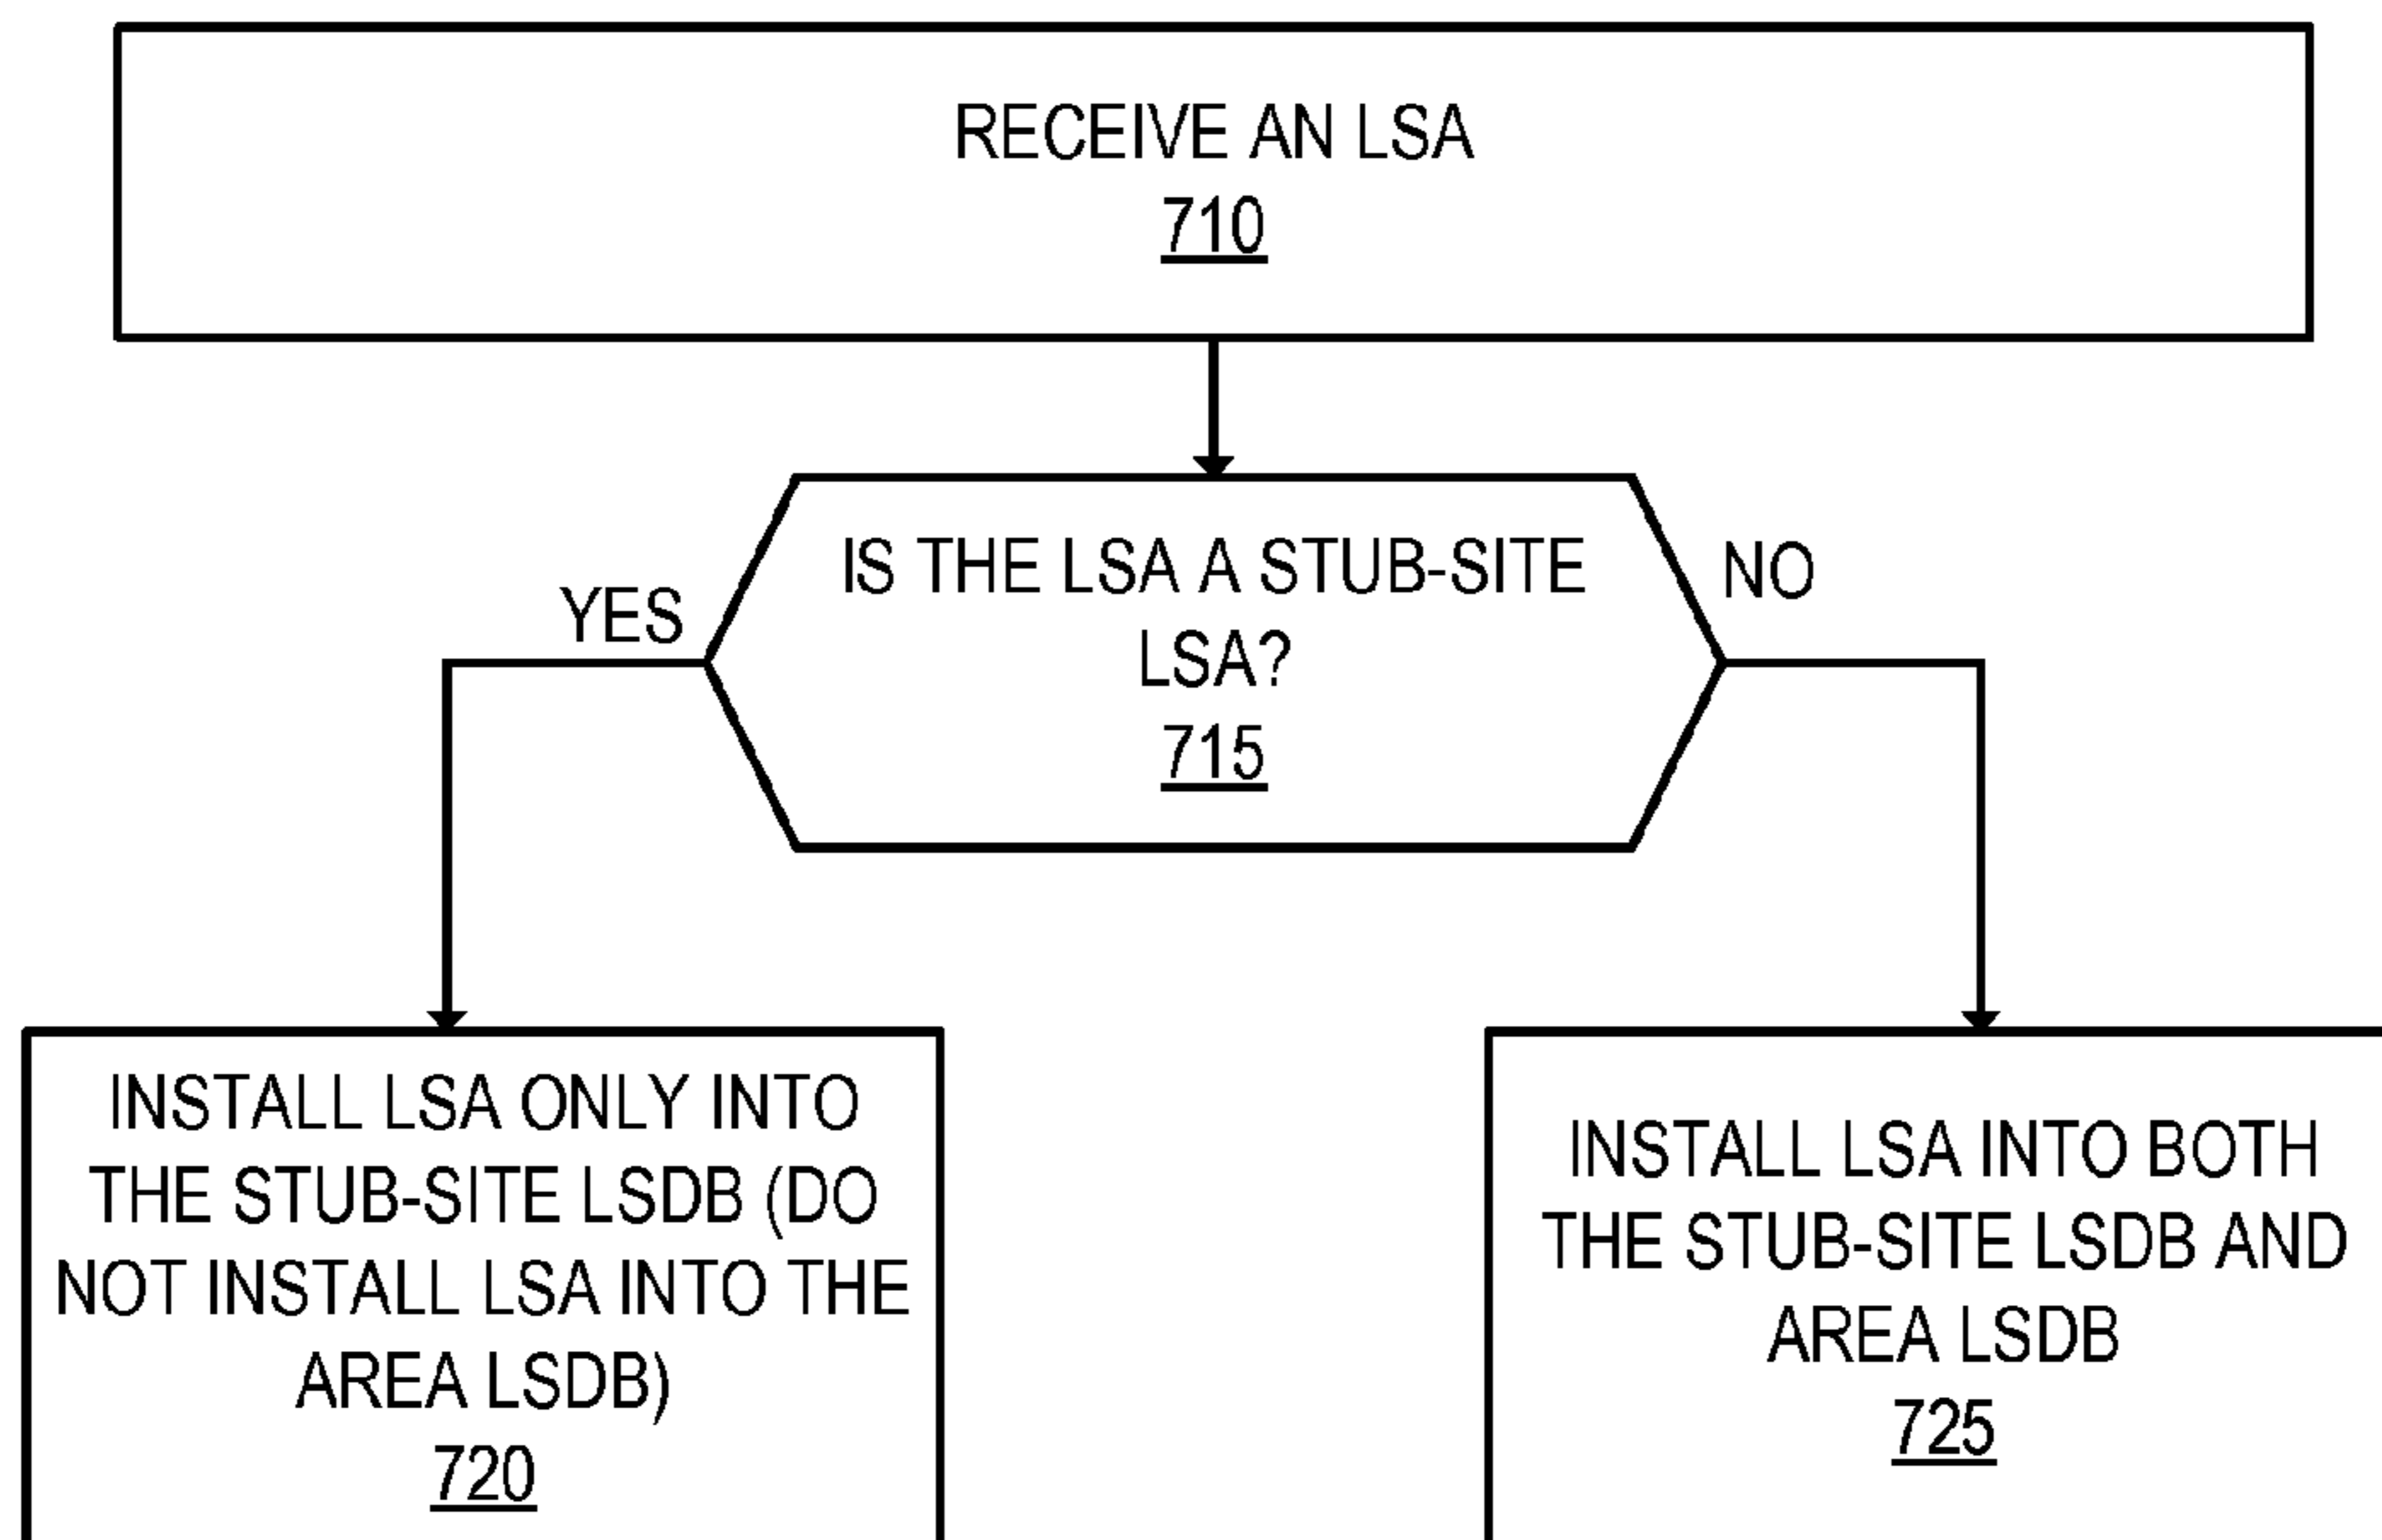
RECEIVE AN LSA
710

IS THE LSA A STUB-SITE LSA?
715

YES

NO

INSTALL LSA ONLY INTO THE STUB-SITE LSDB (DO NOT INSTALL LSA INTO THE AREA LSDB)
720

INSTALL LSA INTO BOTH THE STUB-SITE LSDB AND AREA LSDB
725